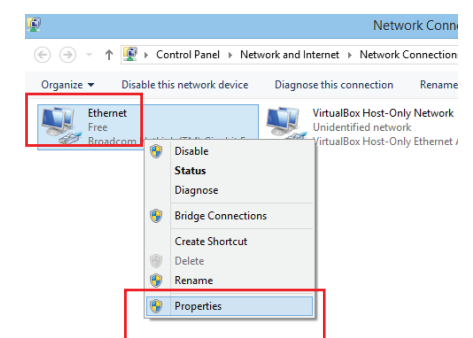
Network Conn

Control Panel ▸ Network and Internet ▸ Network Connection

Organize ▾ Disable this network device Diagnose this connection Rename

Ethernet
Free
Broadcom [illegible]

VirtualBox Host-Only Network
Unidentified network
VirtualBox Host-Only Ethernet A

Disable
Status
Diagnose
Bridge Connections
Create Shortcut
Delete
Rename
Properties